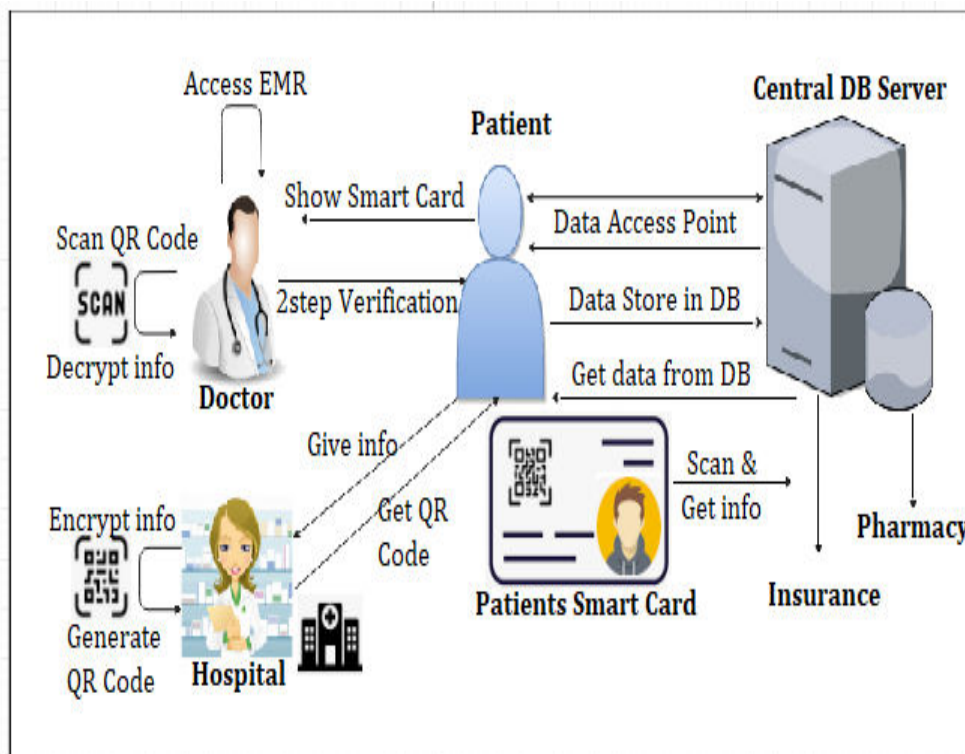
Access EMR

Patient

Central DB Server

Show Smart Card

Data Access Point

Scan QR Code

SCAN

2step Verification

Data Store in DB

Decrypt info

Get data from DB

Doctor

Give info

Scan &
Get info

Get QR
Code

Encrypt info

Pharmacy

Generate
QR Code

Patients Smart Card

Insurance

Hospital